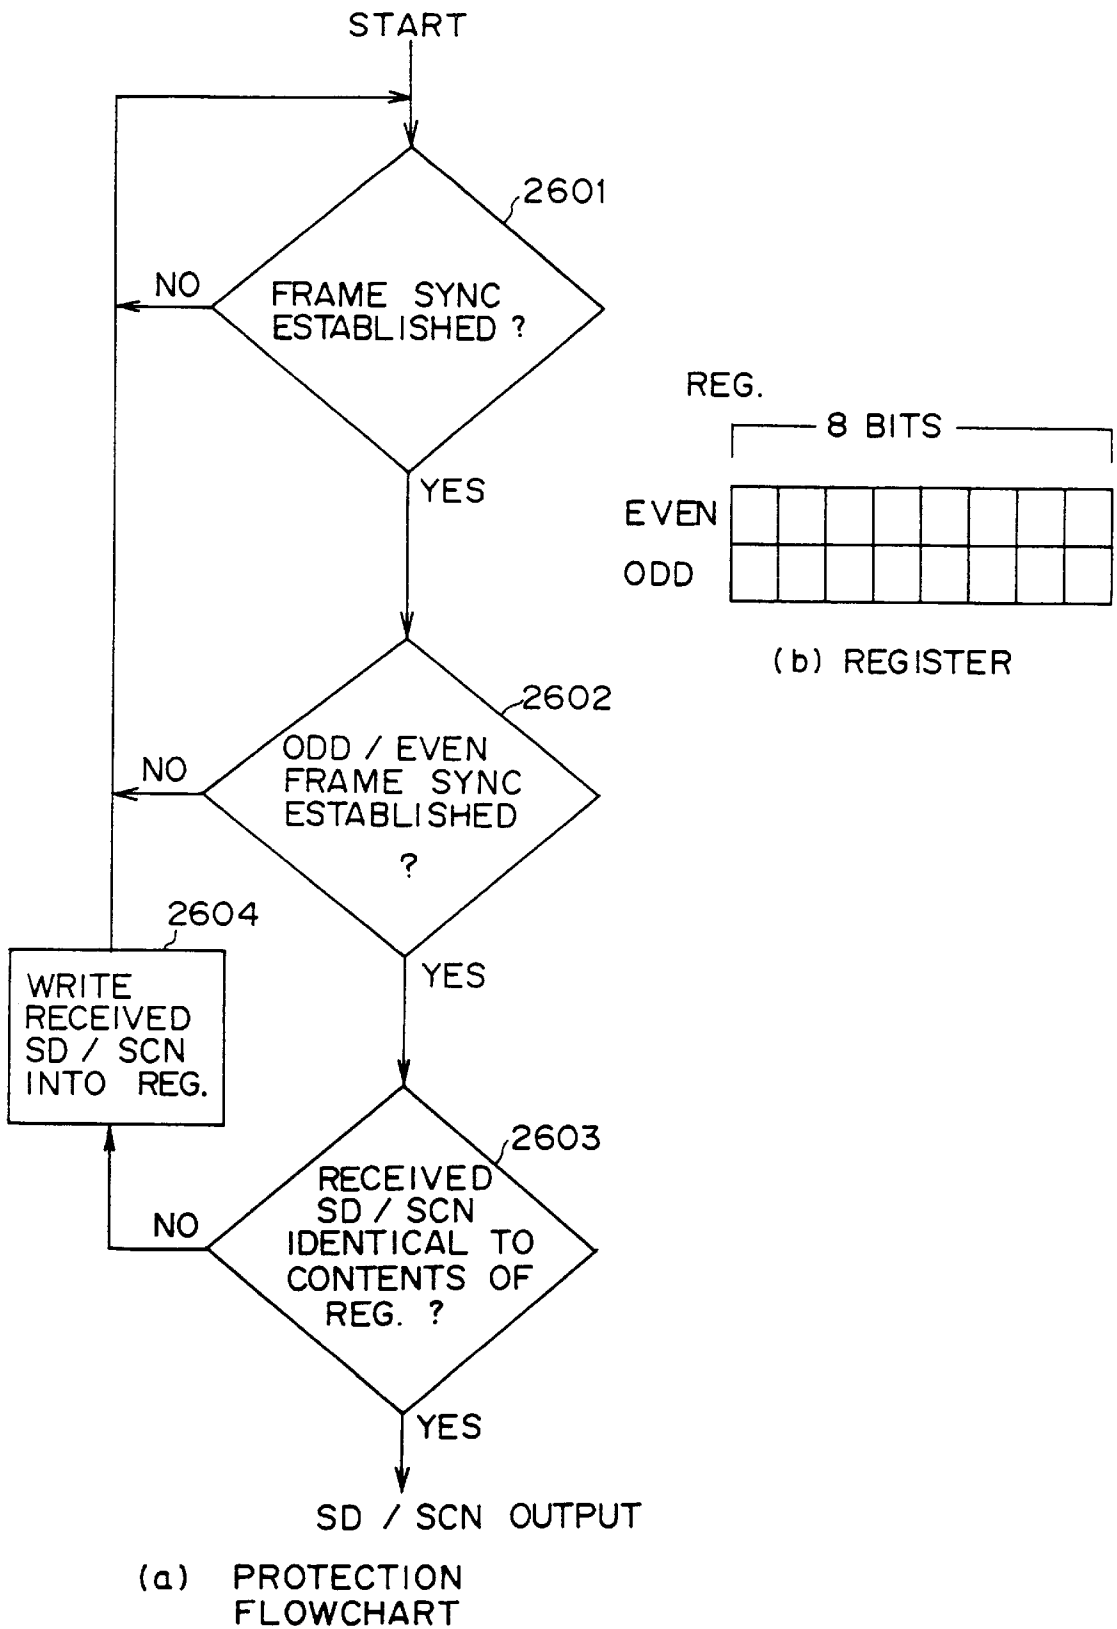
START

2601

NO

FRAME SYNC ESTABLISHED ?

YES

2602

NO

ODD / EVEN FRAME SYNC ESTABLISHED ?

YES

2604

WRITE RECEIVED SD / SCN INTO REG.

2603

NO

RECEIVED SD / SCN IDENTICAL TO CONTENTS OF REG. ?

YES

SD / SCN OUTPUT

(a) PROTECTION FLOWCHART

REG.

8 BITS

| EVEN | | | | | | | | |
|---|---|---|---|---|---|---|---|---|
| ODD | | | | | | | | |

(b) REGISTER